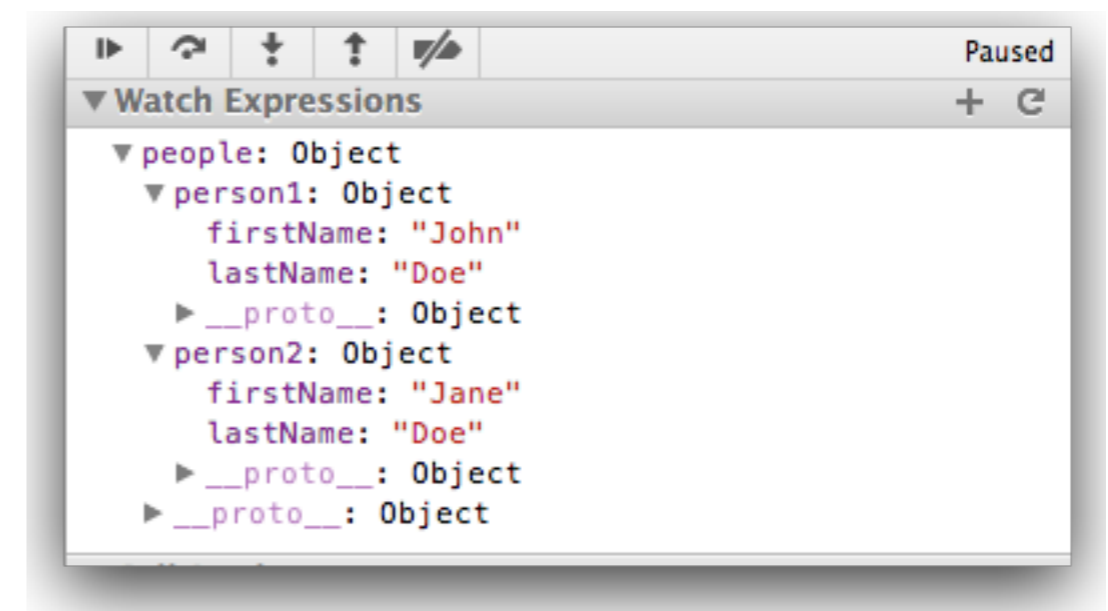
Paused

▼ Watch Expressions + C

▼ people: Object
▼ person1: Object
firstName: "John"
lastName: "Doe"
▶ \_\_proto\_\_: Object
▼ person2: Object
firstName: "Jane"
lastName: "Doe"
▶ \_\_proto\_\_: Object
▶ \_\_proto\_\_: Object